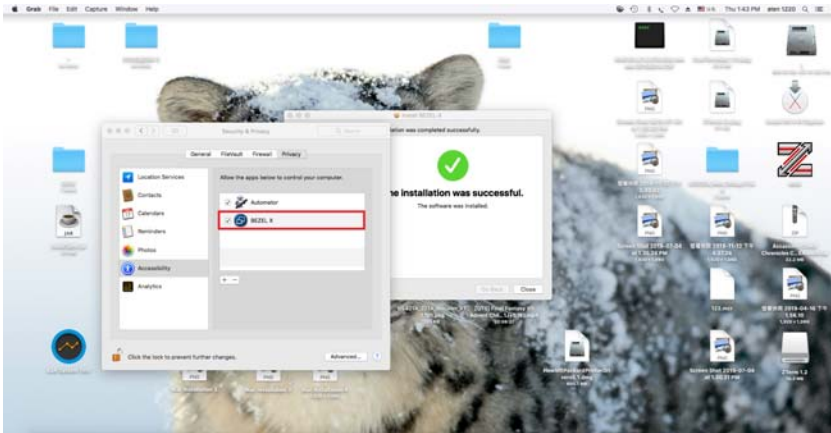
Grab File Edit Capture Window Help

Thu 1:43 PM

Security & Privacy

General FileVault Firewall Privacy

Location Services
Contacts
Calendars
Reminders
Photos
Accessibility
Analytics

Allow the apps below to control your computer.

Automator
BEZEL X

Click the lock to prevent further changes.

Advanced...

Install BEZEL X

lation was completed successfully.

he installation was successful.

The software was installed.

Go Back Close

Screen Shot 2019-07-04 at 1.35.24 PM

Screen Shot 2019-07-04 at 1.50.31 PM